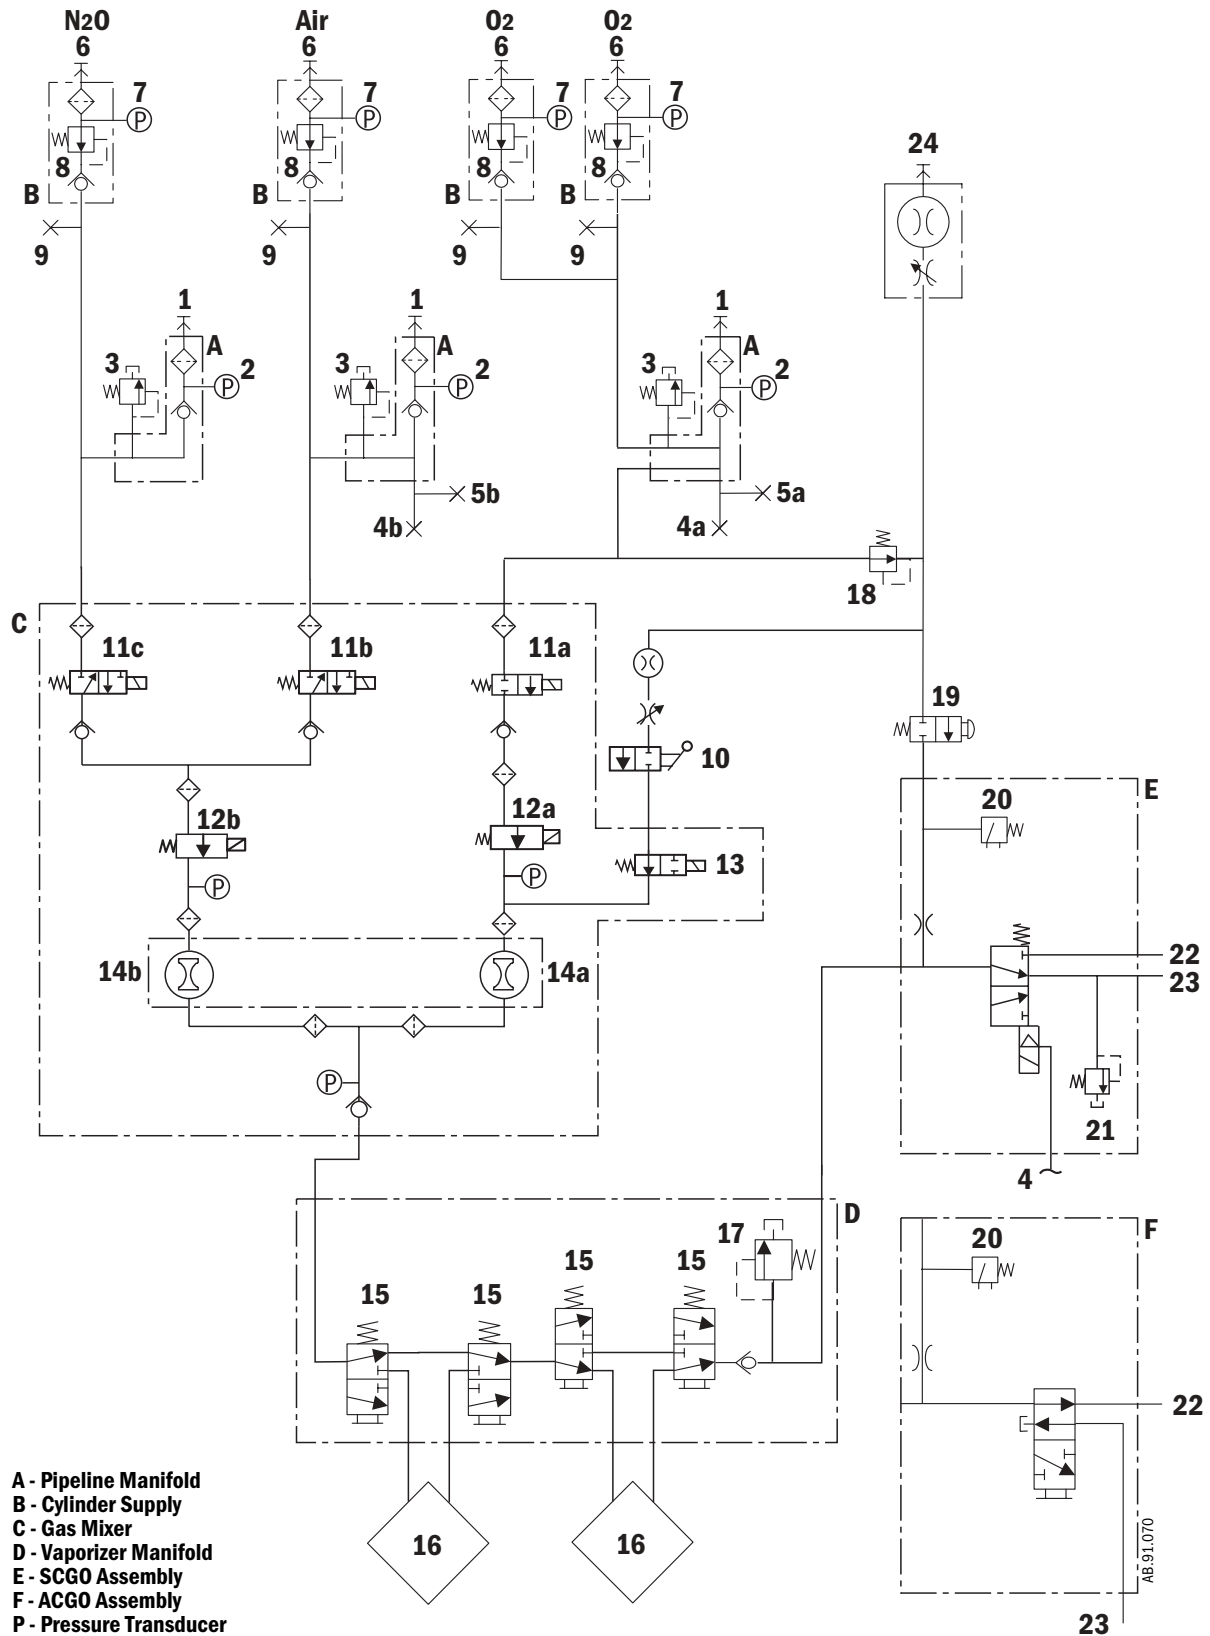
N2O
6
7
P
8
B
9

Air
6
7
P
8
B
9

O2
6
7
P
8
B
9

O2
6
7
P
8
B
9

24

1
3
A
P
2

1
3
A
P
2
5b
4b

1
3
A
P
2
5a
4a

18

C
11c
11b
11a
10
19
12b
P
12a
P
13
E
20
14b
14a
22
23
P
21
4

D
17
15
15
15
15
F
20
22
16
16

A - Pipeline Manifold
B - Cylinder Supply
C - Gas Mixer
D - Vaporizer Manifold
E - SCGO Assembly
F - ACGO Assembly
P - Pressure Transducer

AB.91.070
23